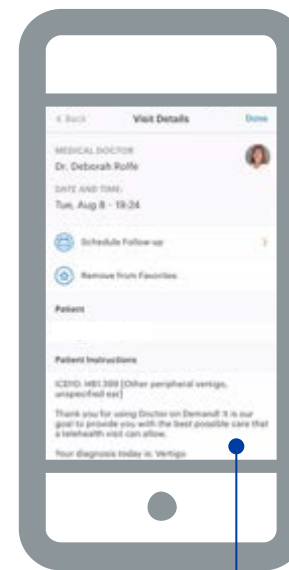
< Back

Visit Details

Done

MEDICAL DOCTOR

Dr. Deborah Rolfe

DATE AND TIME

Tue, Aug 8 - 19:24

Schedule Follow-up

Remove from Favorites

Patient

Patient Instructions

ICD10: H81.399 [Other peripheral vertigo, unspecified ear]

Thank you for using Doctor on Demand! It is our goal to provide you with the best possible care that a telehealth visit can allow.

Your diagnosis today is: Vertigo